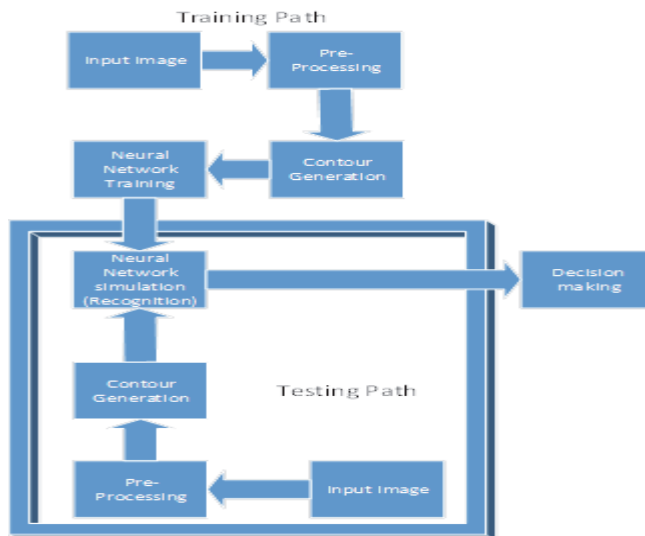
Training Path

Input Image

Pre-Processing

Neural Network Training

Contour Generation

Neural Network simulation (Recognition)

Decision making

Contour Generation

Testing Path

Pre-Processing

Input Image